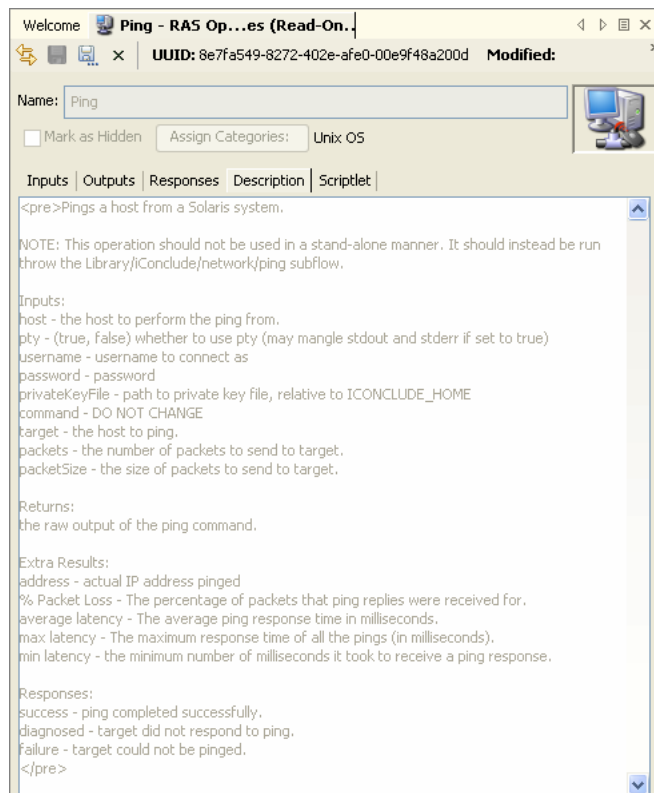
Welcome Ping - RAS Op...es (Read-On..

UUID: 8e7fa549-8272-402e-afe0-00e9f48a200d Modified:

Name: Ping

Mark as Hidden Assign Categories: Unix OS

Inputs | Outputs | Responses | Description | Scriptlet

<pre>Pings a host from a Solaris system.

NOTE: This operation should not be used in a stand-alone manner. It should instead be run throw the Library/iConclude/network/ping subflow.

Inputs:
host - the host to perform the ping from.
pty - (true, false) whether to use pty (may mangle stdout and stderr if set to true)
username - username to connect as
password - password
privateKeyFile - path to private key file, relative to ICONCLUDE_HOME
command - DO NOT CHANGE
target - the host to ping.
packets - the number of packets to send to target.
packetSize - the size of packets to send to target.

Returns:
the raw output of the ping command.

Extra Results:
address - actual IP address pinged
% Packet Loss - The percentage of packets that ping replies were received for.
average latency - The average ping response time in milliseconds.
max latency - The maximum response time of all the pings (in milliseconds).
min latency - the minimum number of milliseconds it took to receive a ping response.

Responses:
success - ping completed successfully.
diagnosed - target did not respond to ping.
failure - target could not be pinged.
</pre>